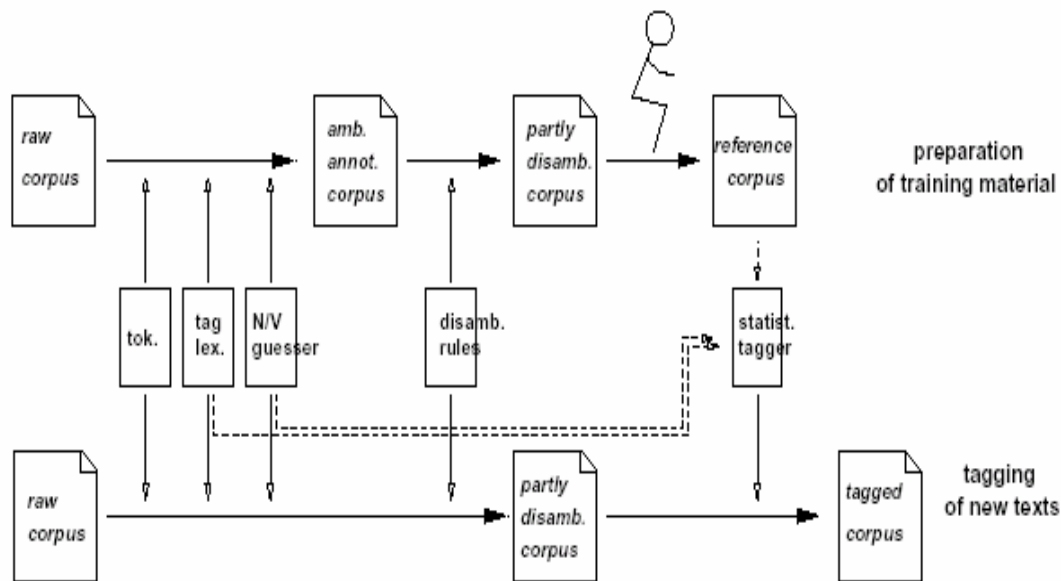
raw corpus

amb. annot. corpus

partly disamb. corpus

reference corpus

preparation of training material

tok.

tag lex.

N/V guesser

disamb. rules

statist. tagger

raw corpus

partly disamb. corpus

tagged corpus

tagging of new texts